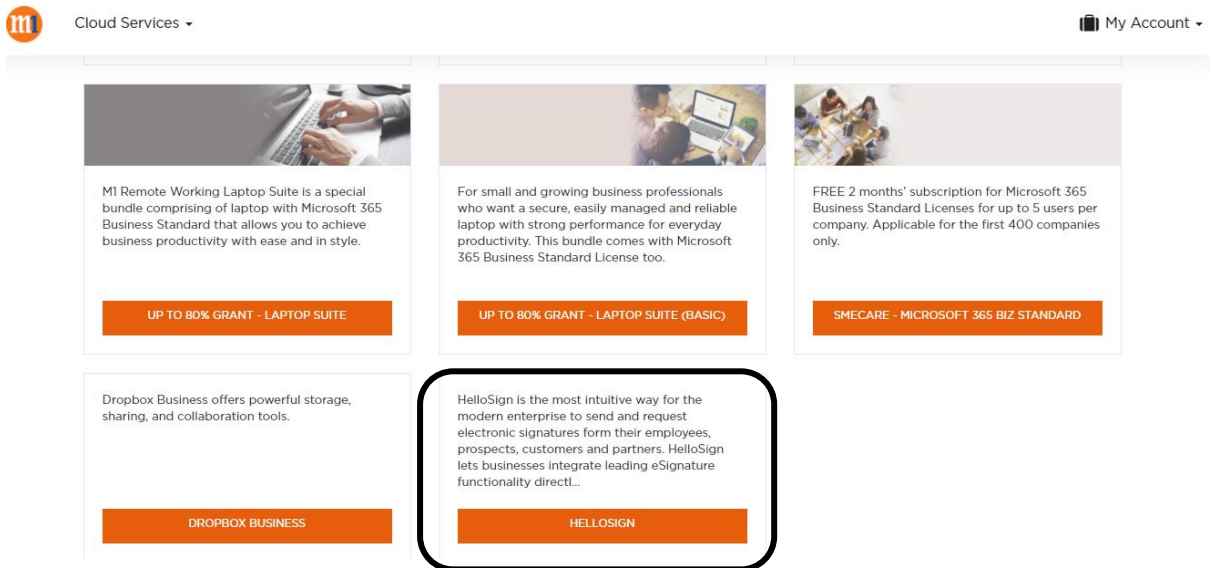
m1

Cloud Services

My Account

M1 Remote Working Laptop Suite is a special bundle comprising of laptop with Microsoft 365 Business Standard that allows you to achieve business productivity with ease and in style.

UP TO 80% GRANT - LAPTOP SUITE

For small and growing business professionals who want a secure, easily managed and reliable laptop with strong performance for everyday productivity. This bundle comes with Microsoft 365 Business Standard License too.

UP TO 80% GRANT - LAPTOP SUITE (BASIC)

FREE 2 months' subscription for Microsoft 365 Business Standard Licenses for up to 5 users per company. Applicable for the first 400 companies only.

SMECARE - MICROSOFT 365 BIZ STANDARD

Dropbox Business offers powerful storage, sharing, and collaboration tools.

DROPBOX BUSINESS

HelloSign is the most intuitive way for the modern enterprise to send and request electronic signatures form their employees, prospects, customers and partners. HelloSign lets businesses integrate leading eSignature functionality directl...

HELLOSIGN